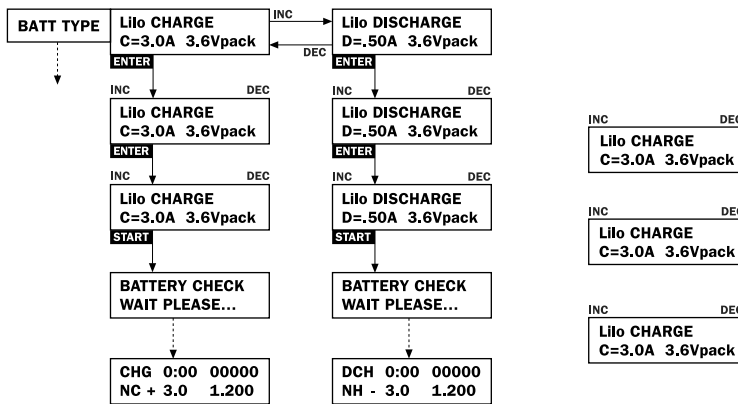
BATT TYPE

Lilo CHARGE
C=3.0A 3.6Vpack

INC

DEC

Lilo DISCHARGE
D=.50A 3.6Vpack

ENTER

ENTER

INC DEC

Lilo CHARGE
C=3.0A 3.6Vpack

ENTER

INC DEC

Lilo CHARGE
C=3.0A 3.6Vpack

START

BATTERY CHECK
WAIT PLEASE...

CHG 0:00 00000
NC + 3.0 1.200

INC DEC

Lilo DISCHARGE
D=.50A 3.6Vpack

ENTER

INC DEC

Lilo DISCHARGE
D=.50A 3.6Vpack

START

BATTERY CHECK
WAIT PLEASE...

DCH 0:00 00000
NH - 3.0 1.200

INC DE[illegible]

Lilo CHARGE
C=3.0A 3.6Vpack

INC DE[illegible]

Lilo CHARGE
C=3.0A 3.6Vpack

INC DE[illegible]

Lilo CHARGE
C=3.0A 3.6Vpack